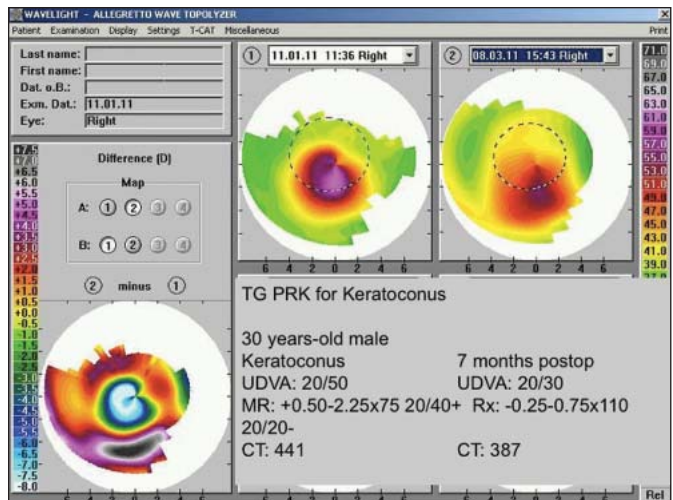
WAVELIGHT - ALLEGRETTO WAVE TOPOLYZER

Patient Examination Display Settings T-CAT Miscellaneous

Print

Last name:
First name:
Dat. o.B.:
Exm. Dat.: 11.01.11
Eye: Right

① 11.01.11 11:36 Right

② 08.03.11 15:43 Right

71.0
69.0
67.0
65.0
63.0
61.0
59.0
57.0
55.0
53.0
51.0
49.0
47.0
45.0
43.0
41.0
39.0
37.0

Difference [D]

Map

A: ① ② ③ ④

B: ① ② ③ ④

② minus ①

+7.5
+7.0
+6.5
+6.0
+5.5
+5.0
+4.5
+4.0
+3.5
+3.0
+2.5
+2.0
+1.5
+1.0
+0.5
+0.0
-0.5
-1.0
-1.5
-2.0
-2.5
-3.0
-3.5
-4.0
-4.5
-5.0
-5.5
-6.0
-6.5
-7.0
-7.5
-8.0

6 4 2 0 2 4 6

6 4 2 0 2 4 6

TG PRK for Keratoconus

30 years-old male

Keratoconus

UDVA: 20/50

MR: +0.50-2.25x75 20/40+

20/20-

CT: 441

7 months postop

UDVA: 20/30

Rx: -0.25-0.75x110

CT: 387

Rel